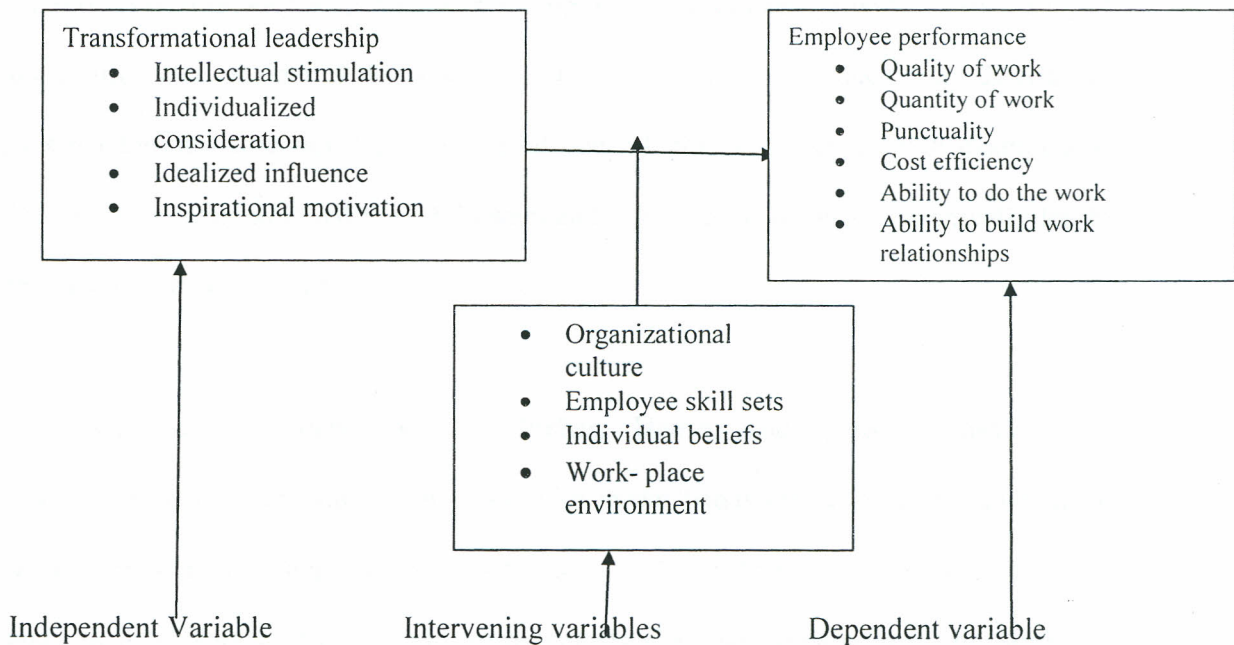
Transformational leadership
- Intellectual stimulation
- Individualized consideration
- Idealized influence
- Inspirational motivation

Employee performance
- Quality of work
- Quantity of work
- Punctuality
- Cost efficiency
- Ability to do the work
- Ability to build work relationships

- Organizational culture
- Employee skill sets
- Individual beliefs
- Work- place environment

Independent Variable

Intervening variables

Dependent variable